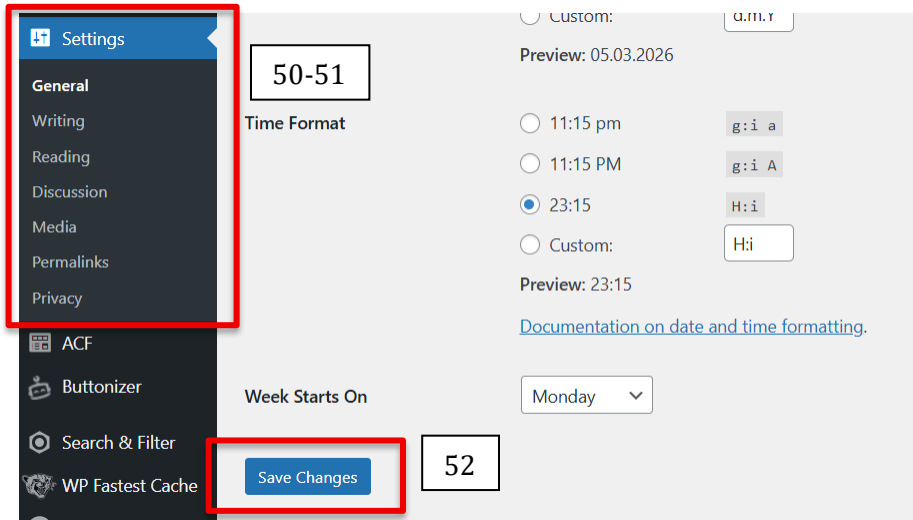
Settings

General

Writing

Reading

Discussion

Media

Permalinks

Privacy

ACF

Buttonizer

Search & Filter

WP Fastest Cache

50-51

Custom: d.m.Y

Preview: 05.03.2026

Time Format

11:15 pm g:i a

11:15 PM g:i A

23:15 H:i

Custom: H:i

Preview: 23:15

Documentation on date and time formatting.

Week Starts On

Monday

Save Changes

52